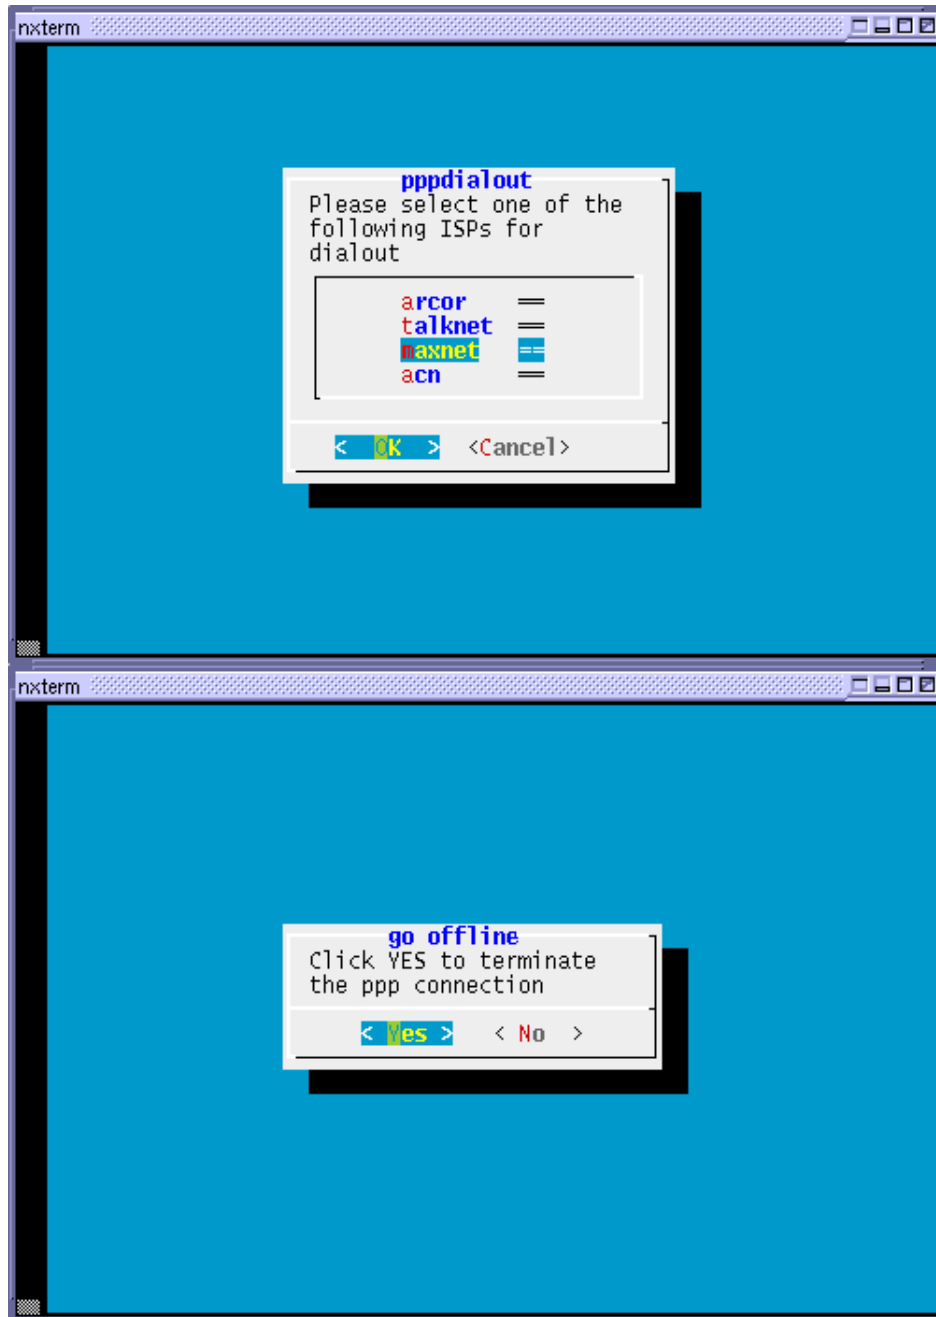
nxterm

pppdialout

Please select one of the following ISPs for dialout

arcor ==
talknet ==
maxnet ==
acn ==

< OK > <Cancel>

nxterm

go offline

Click YES to terminate the ppp connection

< Yes > < No >